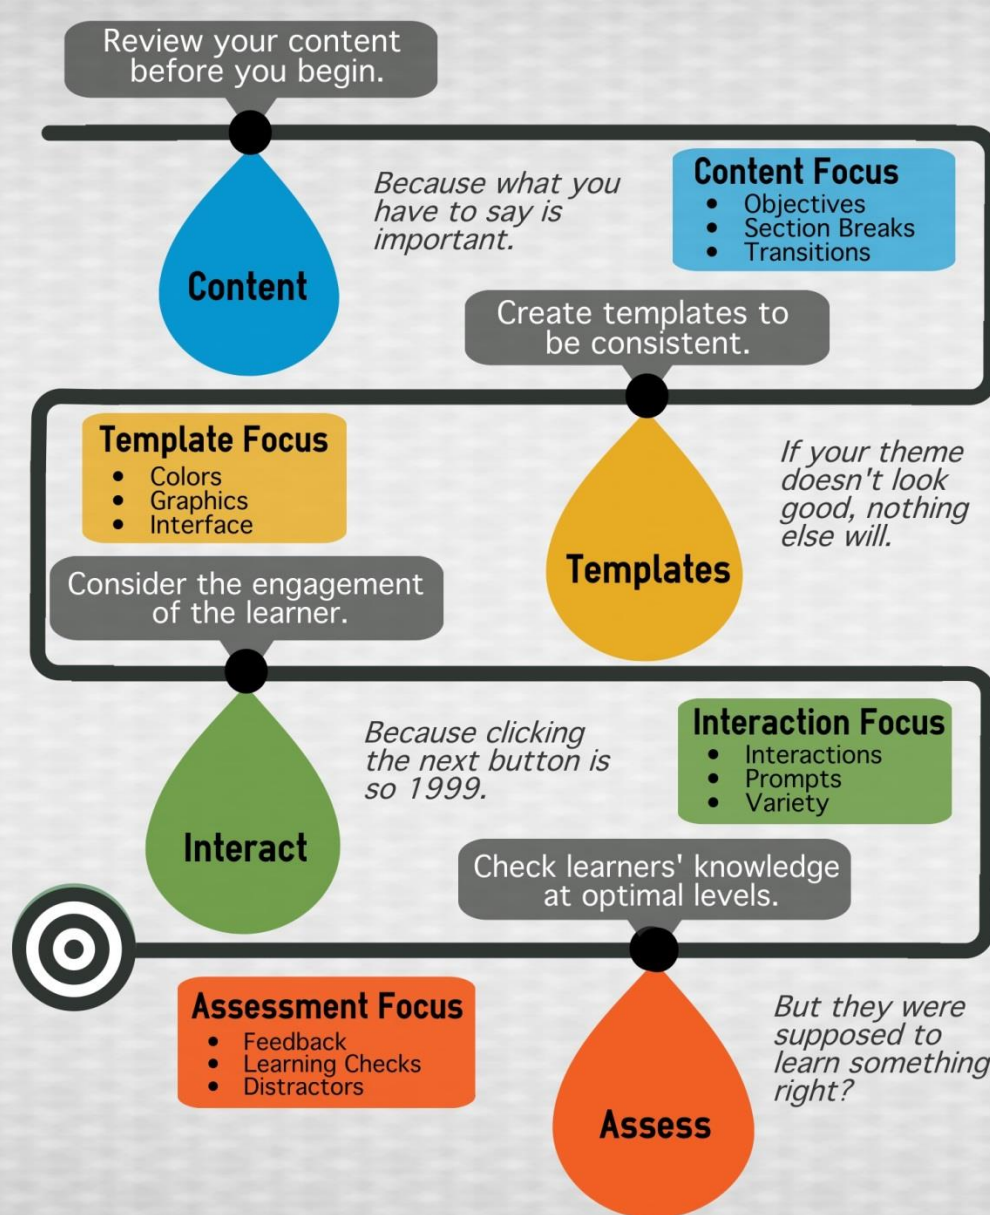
Review your content before you begin.

Content

Because what you have to say is important.

Content Focus
- Objectives
- Section Breaks
- Transitions

Create templates to be consistent.

Template Focus
- Colors
- Graphics
- Interface

Templates

If your theme doesn't look good, nothing else will.

Consider the engagement of the learner.

Interact

Because clicking the next button is so 1999.

Interaction Focus
- Interactions
- Prompts
- Variety

Check learners' knowledge at optimal levels.

Assessment Focus
- Feedback
- Learning Checks
- Distractors

Assess

But they were supposed to learn something right?